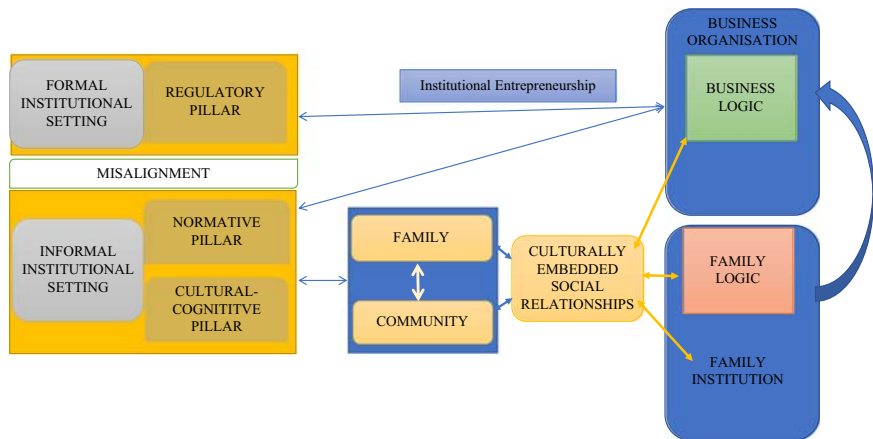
FORMAL INSTITUTIONAL SETTING

REGULATORY PILLAR

Institutional Entrepreneurship

BUSINESS ORGANISATION

BUSINESS LOGIC

MISALIGNMENT

INFORMAL INSTITUTIONAL SETTING

NORMATIVE PILLAR

CULTURAL-COGNITITVE PILLAR

FAMILY

COMMUNITY

CULTURALLY EMBEDDED SOCIAL RELATIONSHIPS

FAMILY LOGIC

FAMILY INSTITUTION